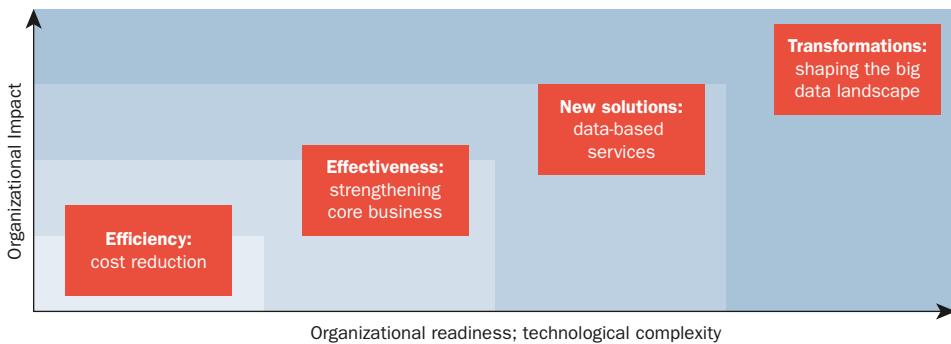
Organizational Impact

Transformations: shaping the big data landscape

New solutions: data-based services

Effectiveness: strengthening core business

Efficiency: cost reduction

Organizational readiness; technological complexity